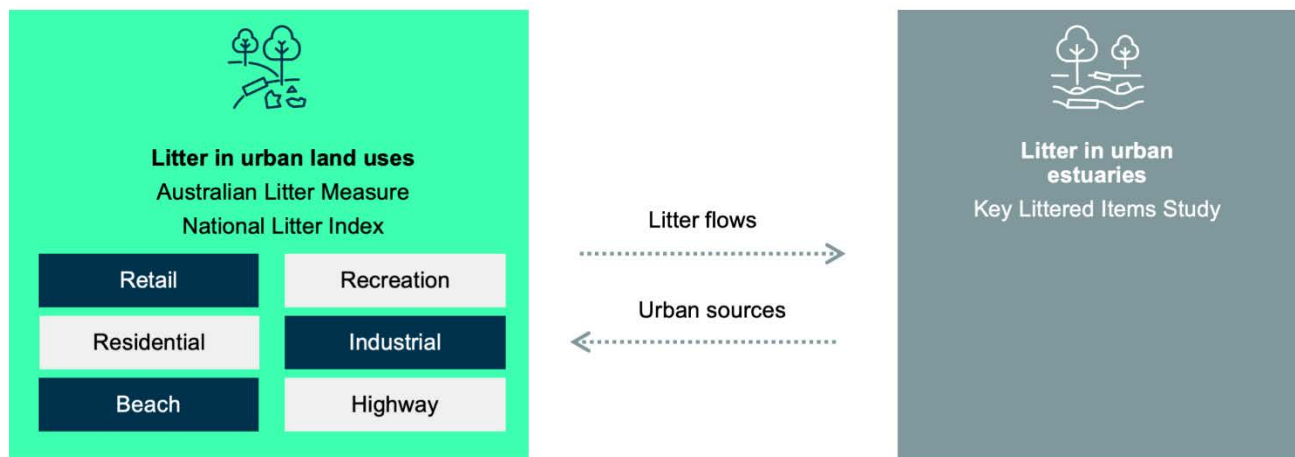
Litter in urban land uses
Australian Litter Measure
National Litter Index

Retail
Recreation
Residential
Industrial
Beach
Highway

Litter flows

Urban sources

Litter in urban estuaries
Key Littered Items Study